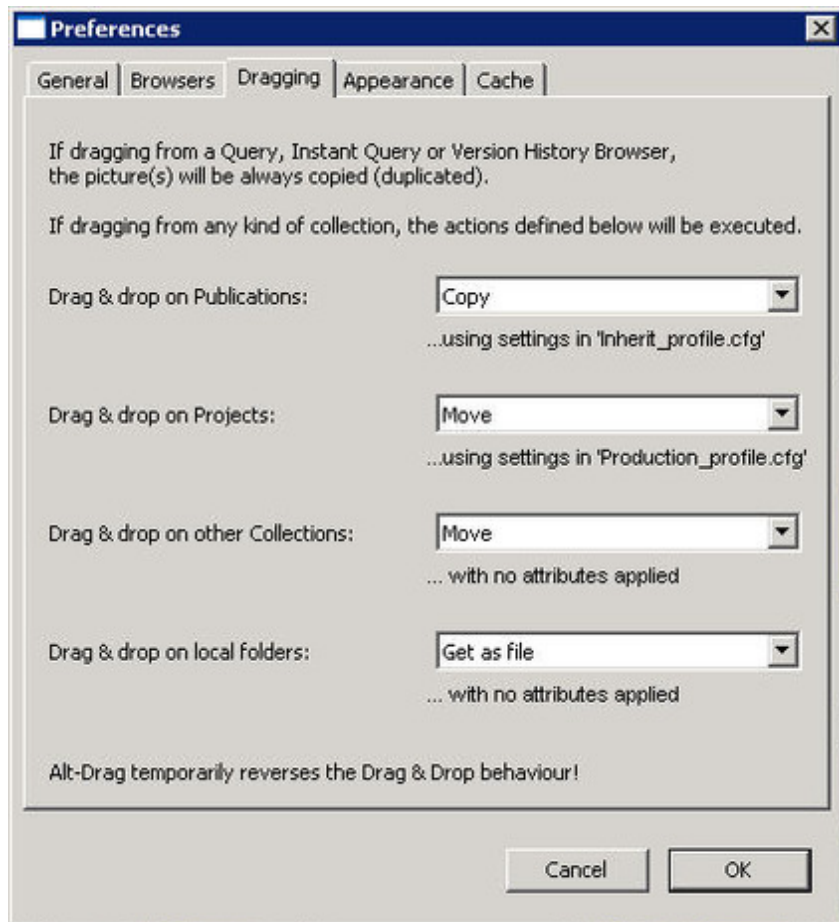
Preferences

General | Browsers | Dragging | Appearance | Cache

If dragging from a Query, Instant Query or Version History Browser, the picture(s) will be always copied (duplicated).

If dragging from any kind of collection, the actions defined below will be executed.

Drag & drop on Publications: Copy

...using settings in 'Inherit_profile.cfg'

Drag & drop on Projects: Move

...using settings in 'Production_profile.cfg'

Drag & drop on other Collections: Move

... with no attributes applied

Drag & drop on local folders: Get as file

... with no attributes applied

Alt-Drag temporarily reverses the Drag & Drop behaviour!

Cancel

OK